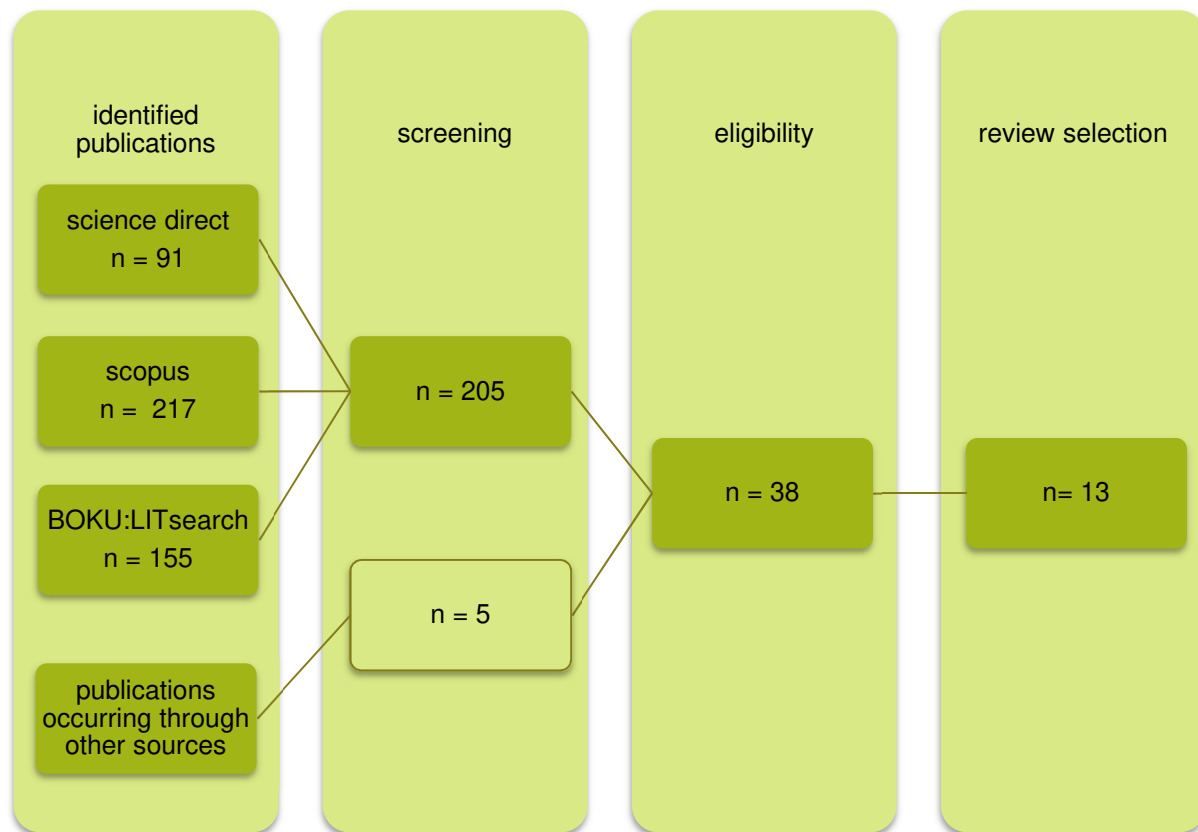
identified publications

science direct
n = 91

scopus
n = 217

BOKU:LITsearch
n = 155

publications occurring through other sources

screening

n = 205

n = 5

eligibility

n = 38

review selection

n= 13